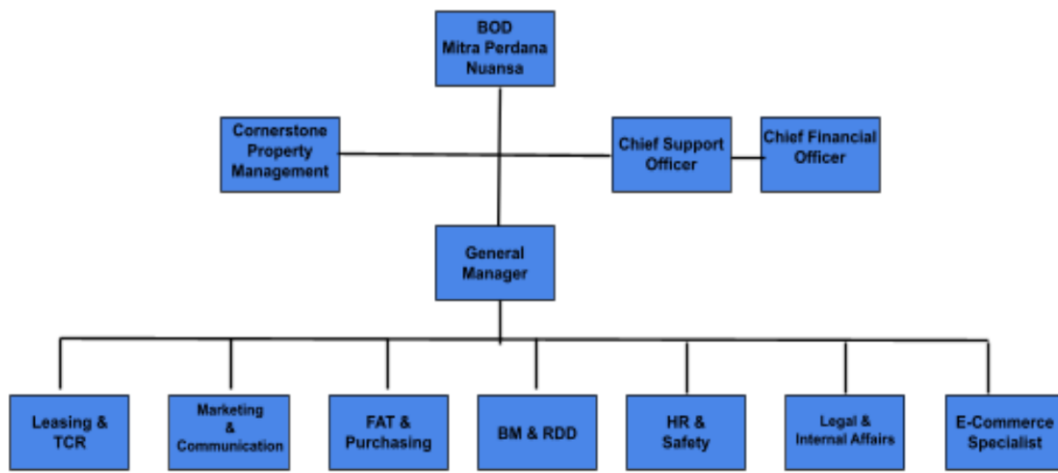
BOD
Mitra Perdana
Nuansa

Cornerstone
Property
Management

Chief Support
Officer

Chief Financial
Officer

General
Manager

Leasing &
TCR

Marketing
&
Communication

FAT &
Purchasing

BM & RDD

HR &
Safety

Legal &
Internal Affairs

E-Commerce
Specialist